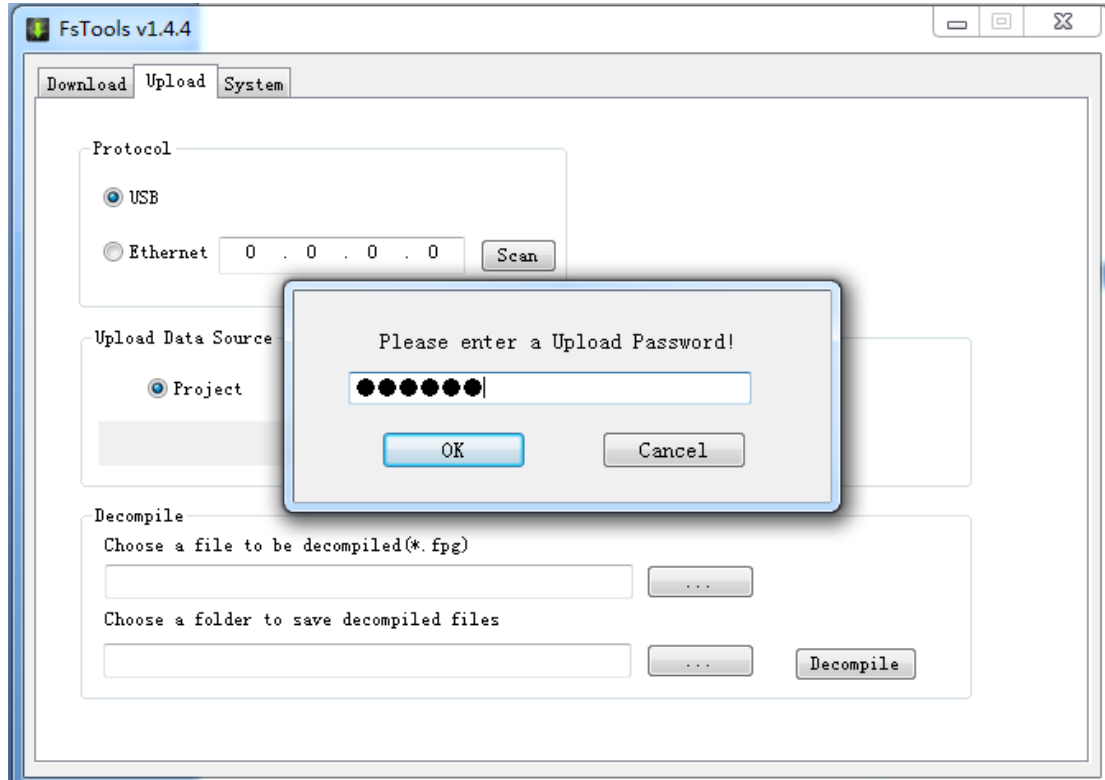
FsTools v1.4.4

Download Upload System

Protocol

USB

Ethernet 0 . 0 . 0 . 0 Scan

Upload Data Source

Project

Please enter a Upload Password!

●●●●●●

OK Cancel

Decompile

Choose a file to be decompiled(*.fpg)

...

Choose a folder to save decompiled files

... Decompile